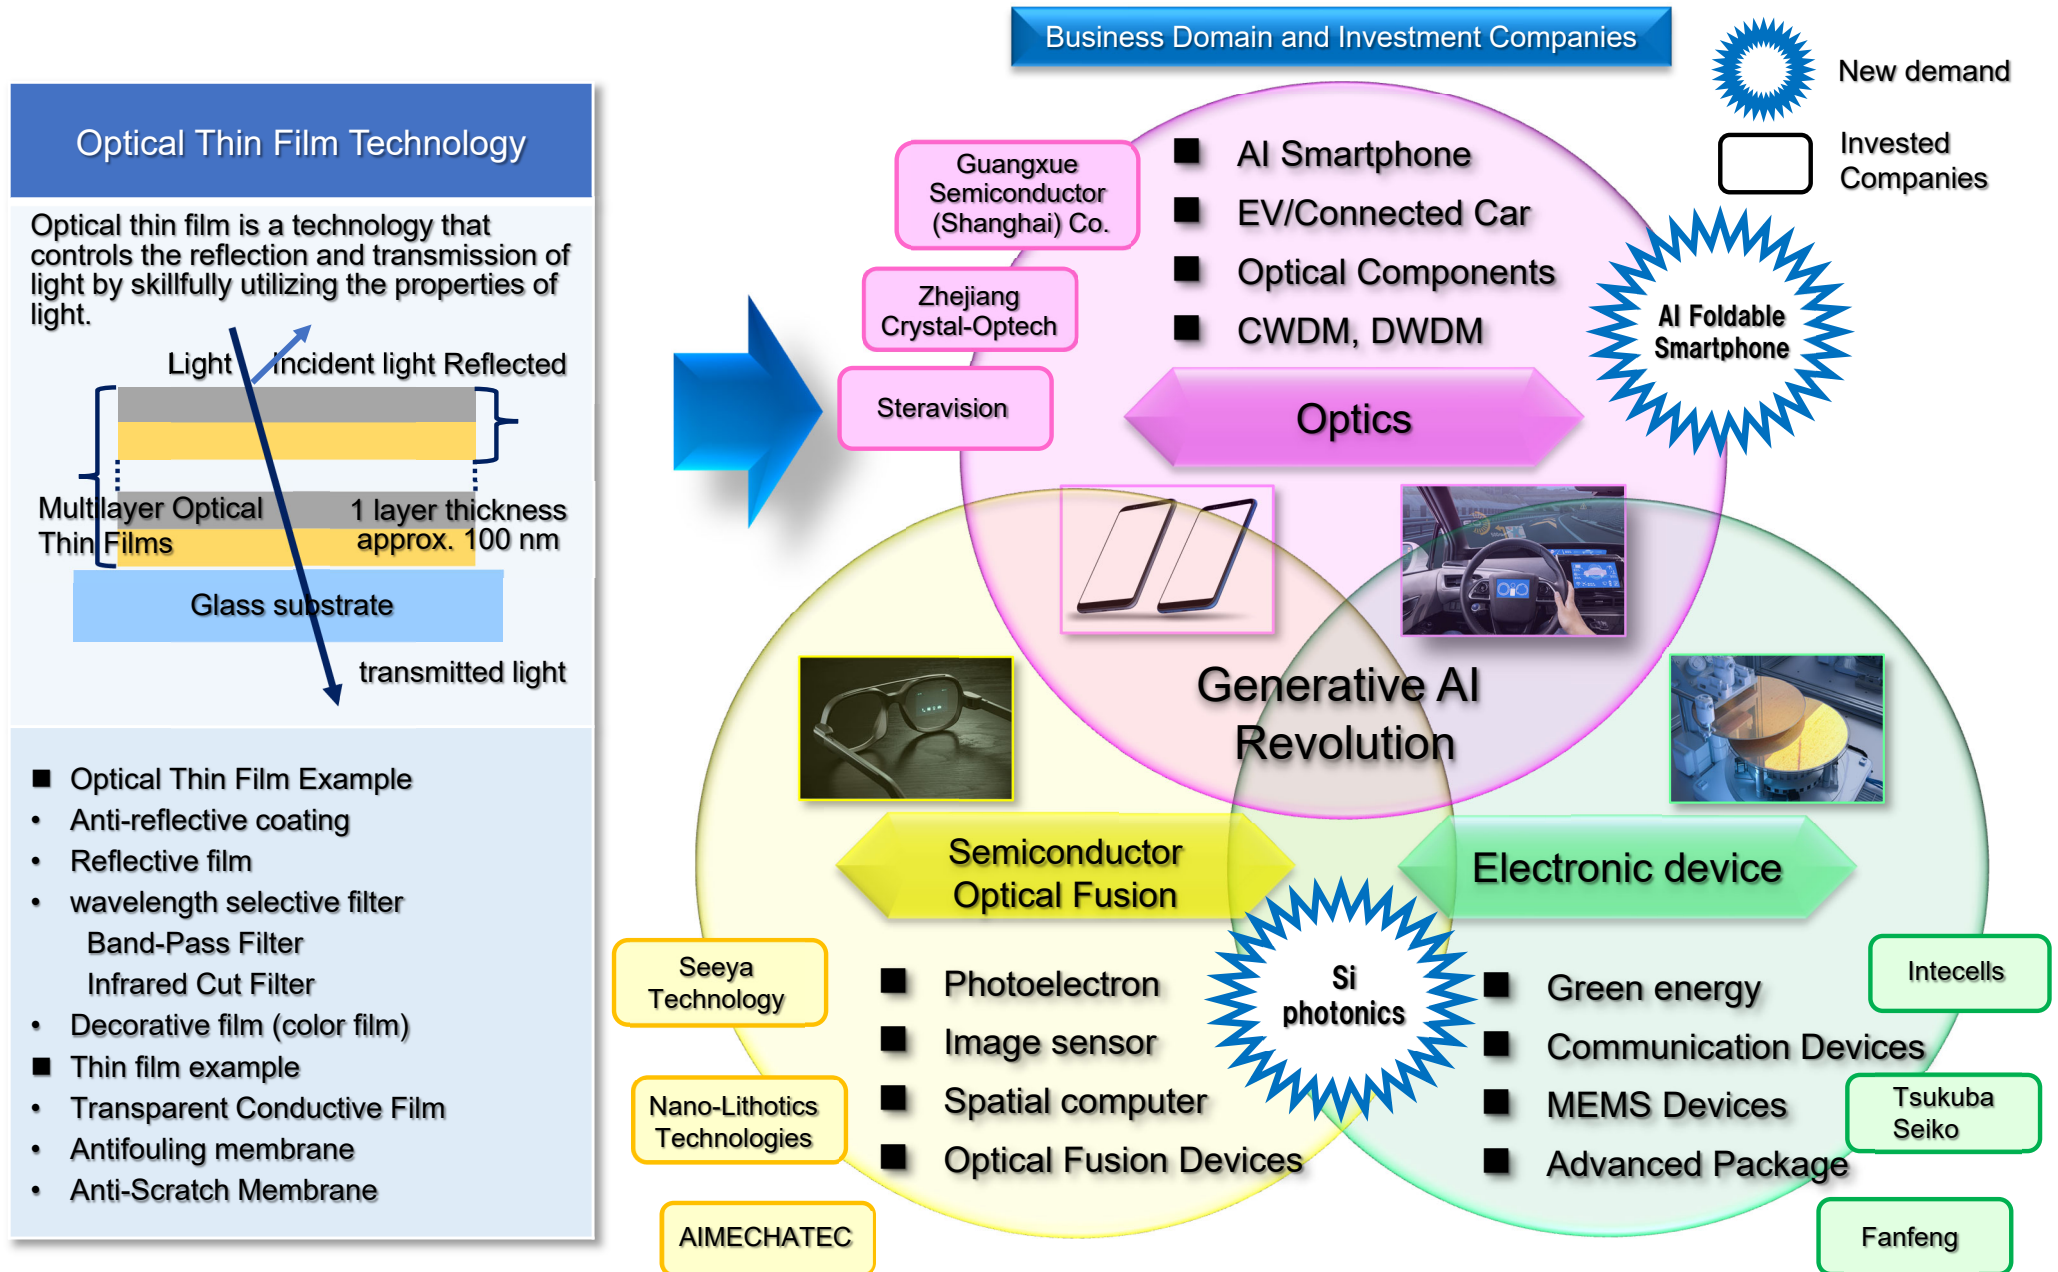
Optical Thin Film Technology

Optical thin film is a technology that controls the reflection and transmission of light by skillfully utilizing the properties of light.

Light Incident light Reflected

Multilayer Optical Thin Films

1 layer thickness approx. 100 nm

Glass substrate

transmitted light

■ Optical Thin Film Example
• Anti-reflective coating
• Reflective film
• wavelength selective filter
Band-Pass Filter
Infrared Cut Filter
• Decorative film (color film)
■ Thin film example
• Transparent Conductive Film
• Antifouling membrane
• Anti-Scratch Membrane

Business Domain and Investment Companies

New demand

Invested Companies

Guangxue Semiconductor (Shanghai) Co.

Zhejiang Crystal-Optech

Steravision

■ AI Smartphone
■ EV/Connected Car
■ Optical Components
■ CWDM, DWDM

AI Foldable Smartphone

Optics

Generative AI Revolution

Semiconductor Optical Fusion

Electronic device

Si photonics

Seeya Technology

Nano-Lithotics Technologies

AIMECHATEC

■ Photoelectron
■ Image sensor
■ Spatial computer
■ Optical Fusion Devices

■ Green energy
■ Communication Devices
■ MEMS Devices
■ Advanced Package

Intecells

Tsukuba Seiko

Fanfeng